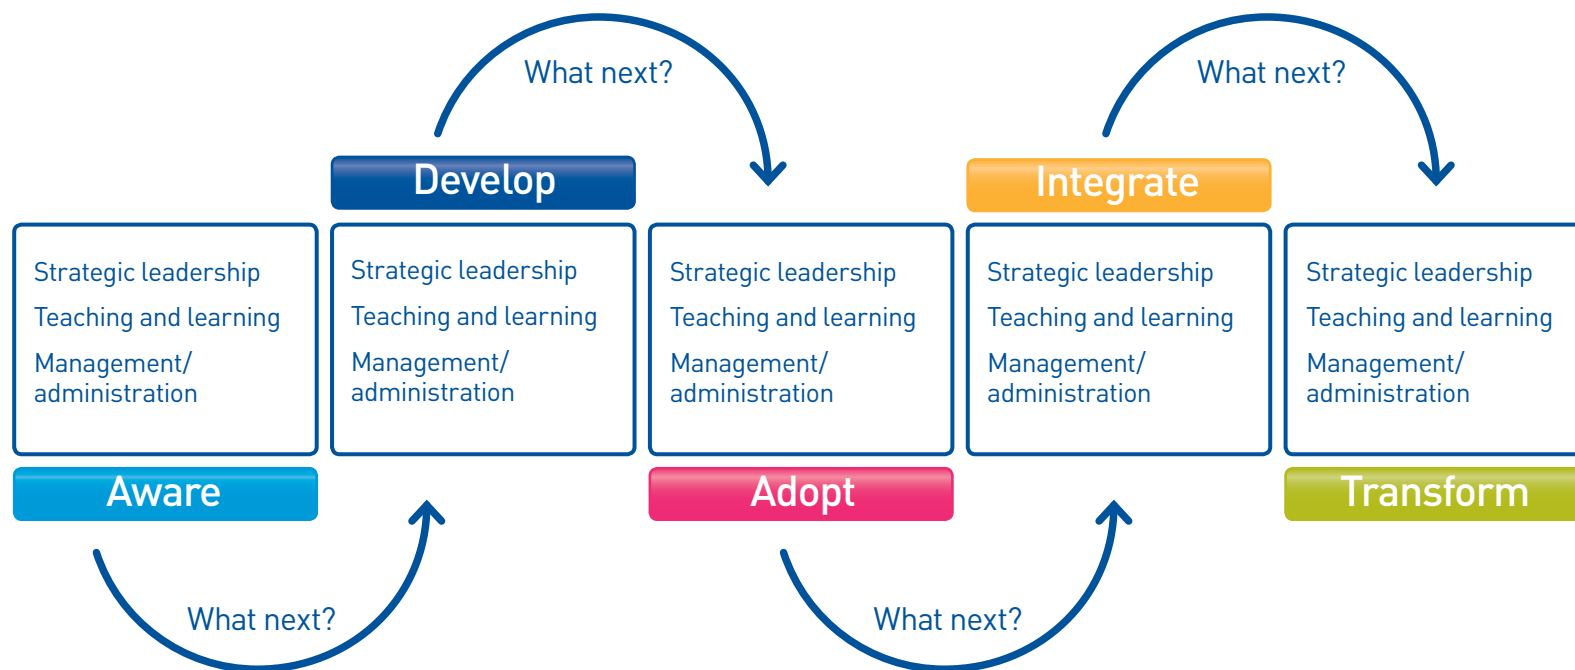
What next?

What next?

Develop

Integrate

Strategic leadership
Teaching and learning
Management/ administration

Aware

Strategic leadership
Teaching and learning
Management/ administration

Strategic leadership
Teaching and learning
Management/ administration

Adopt

Strategic leadership
Teaching and learning
Management/ administration

Strategic leadership
Teaching and learning
Management/ administration

Transform

What next?

What next?